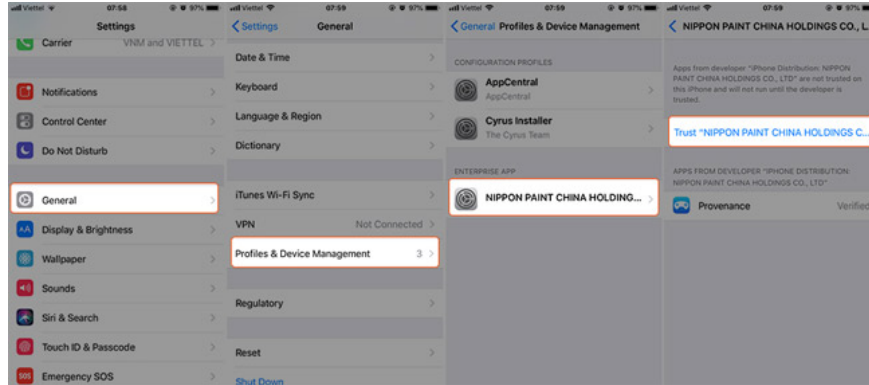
Viettel 07:58 97%
Settings
Carrier VNM and VIETTEL
Notifications
Control Center
Do Not Disturb
General
Display & Brightness
Wallpaper
Sounds
Siri & Search
Touch ID & Passcode
Emergency SOS

Viettel 07:59 97%
Settings General
Date & Time
Keyboard
Language & Region
Dictionary
iTunes Wi-Fi Sync
VPN Not Connected
Profiles & Device Management 3
Regulatory
Reset
Shut Down

Viettel 07:59 97%
General Profiles & Device Management
CONFIGURATION PROFILES
AppCentral
AppCentral
Cyrus Installer
The Cyrus Team
ENTERPRISE APP
NIPPON PAINT CHINA HOLDING...

Viettel 07:59 97%
NIPPON PAINT CHINA HOLDINGS CO., L...
Apps from developer "iPhone Distribution: NIPPON PAINT CHINA HOLDINGS CO., LTD" are not trusted on this iPhone and will not run until the developer is trusted.
Trust "NIPPON PAINT CHINA HOLDINGS C...
APPS FROM DEVELOPER "IPHONE DISTRIBUTION: NIPPON PAINT CHINA HOLDINGS CO., LTD"
Provenance Verified